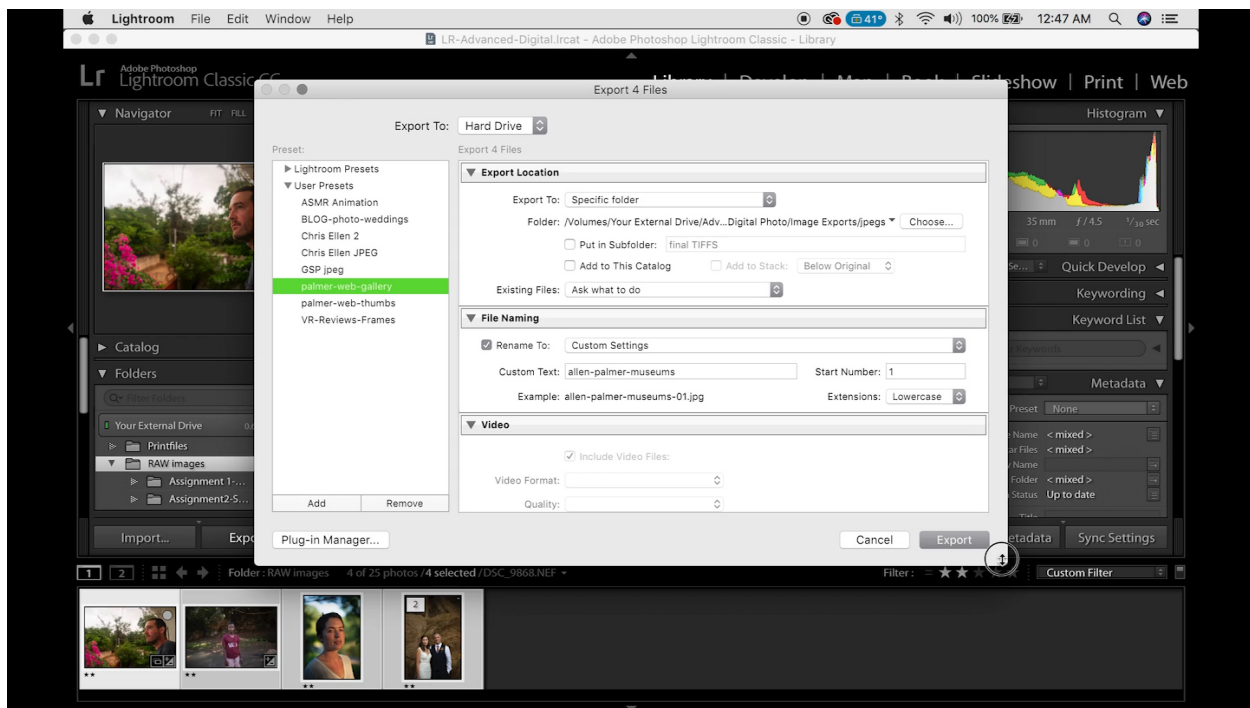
Lightroom File Edit Window Help
41° 100% 12:47 AM

LR-Advanced-Digital.lrcat - Adobe Photoshop Lightroom Classic - Library

Lr Adobe Photoshop Lightroom Classic CC

Library | Develop | Map | Book | Slideshow | Print | Web

Navigator FIT FILL

Export 4 Files

Export To: Hard Drive

Preset:
Export 4 Files

▶ Lightroom Presets
▼ User Presets
ASMR Animation
BLOG-photo-weddings
Chris Ellen 2
Chris Ellen JPEG
GSP jpeg
palmer-web-gallery
palmer-web-thumbs
VR-Reviews-Frames

Add Remove

▼ Export Location
Export To: Specific folder
Folder: /Volumes/Your External Drive/Adv...Digital Photo/Image Exports/jpegs Choose...
Put in Subfolder: final TIFFS
Add to This Catalog Add to Stack: Below Original
Existing Files: Ask what to do

▼ File Naming
Rename To: Custom Settings
Custom Text: allen-palmer-museums Start Number: 1
Example: allen-palmer-museums-01.jpg Extensions: Lowercase

▼ Video
Include Video Files:
Video Format:
Quality:

Plug-in Manager... Cancel Export

Histogram
35 mm f/4.5 1/30 sec
Quick Develop
Keywording
Keyword List
Metadata
Preset None
Name < mixed >
Files < mixed >
Folder < mixed >
Status Up to date

Catalog
Folders
Your External Drive
Printfiles
RAW images
Assignment 1-...
Assignment2-S...

Import... Export Metadata Sync Settings

1 2 Folder : RAW images 4 of 25 photos /4 selected /DSC_9868.NEF
Filter : Custom Filter